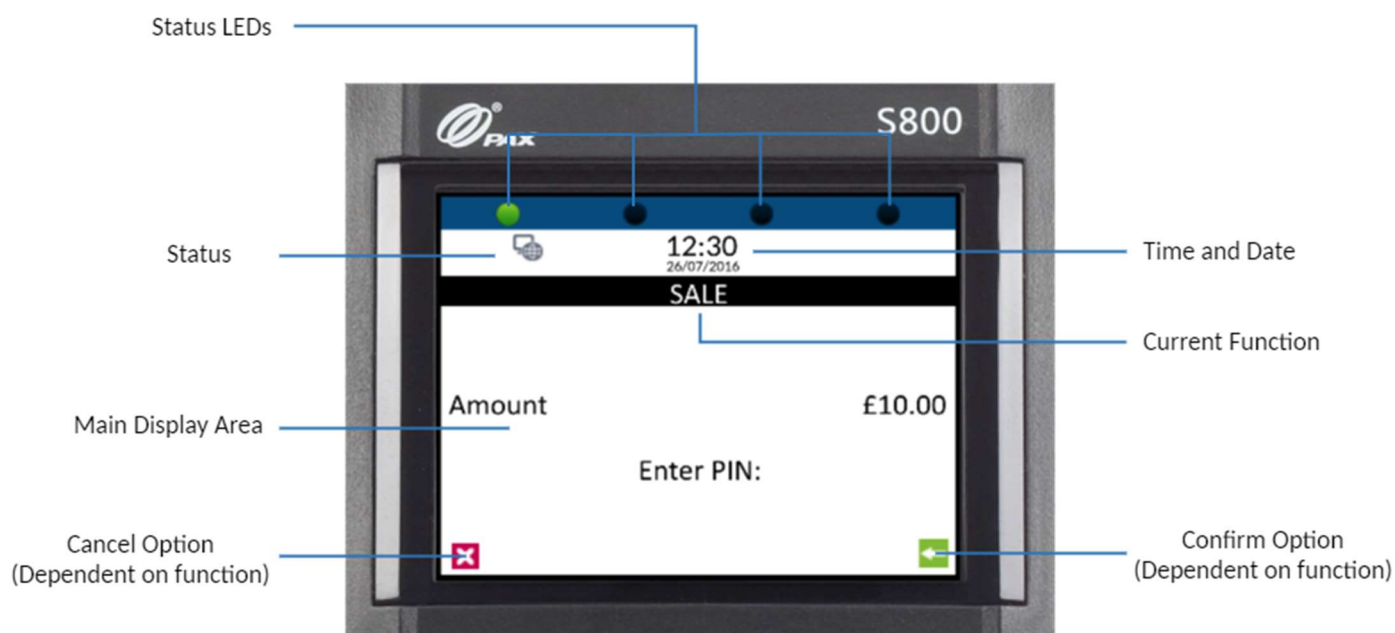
Status LEDs

PAX S800

Status

12:30
26/07/2016

Time and Date

SALE

Current Function

Main Display Area

Amount £10.00

Enter PIN:

Cancel Option
(Dependent on function)

Confirm Option
(Dependent on function)